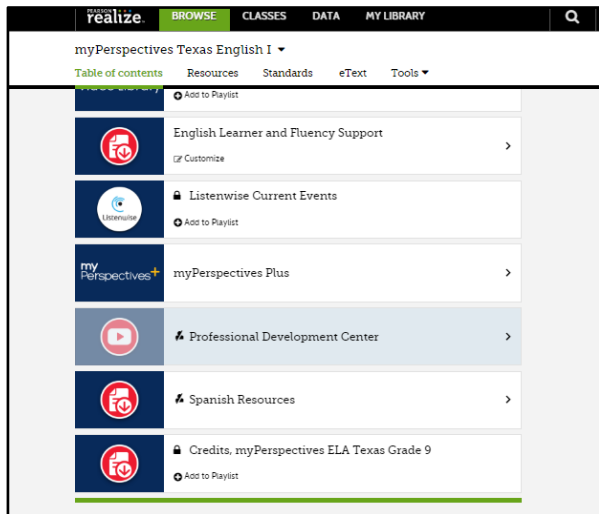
PEARSON realize.
BROWSE
CLASSES
DATA
MY LIBRARY

myPerspectives Texas English I

Table of contents
Resources
Standards
eText
Tools

Add to Playlist

English Learner and Fluency Support
Customize

Listenwise
Listenwise Current Events
Add to Playlist

myPerspectives+
myPerspectives Plus

Professional Development Center

Spanish Resources

Credits, myPerspectives ELA Texas Grade 9
Add to Playlist